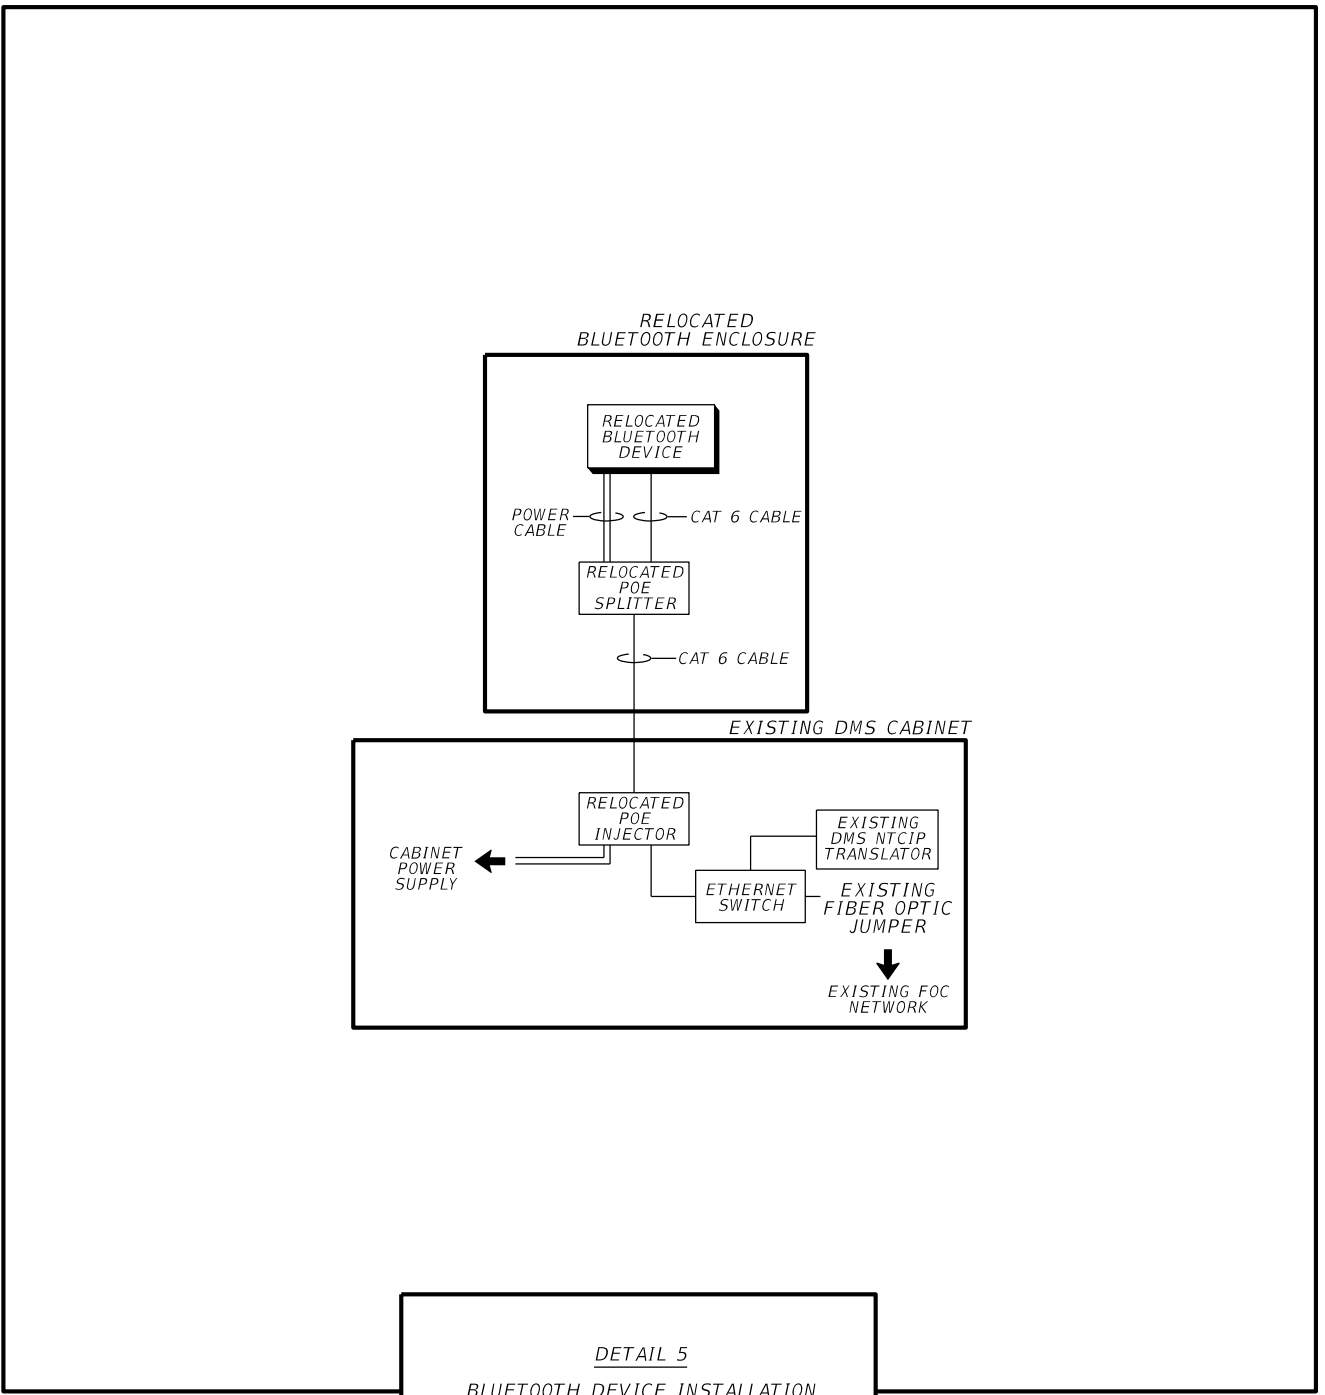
RELOCATED BLUETOOTH ENCLOSURE

RELOCATED BLUETOOTH DEVICE

POWER CABLE

CAT 6 CABLE

RELOCATED POE SPLITTER

CAT 6 CABLE

EXISTING DMS CABINET

RELOCATED POE INJECTOR

CABINET POWER SUPPLY

EXISTING DMS NTCIP TRANSLATOR

ETHERNET SWITCH

EXISTING FIBER OPTIC JUMPER

EXISTING FOC NETWORK

DETAIL 5

BLUETOOTH DEVICE INSTALLATION